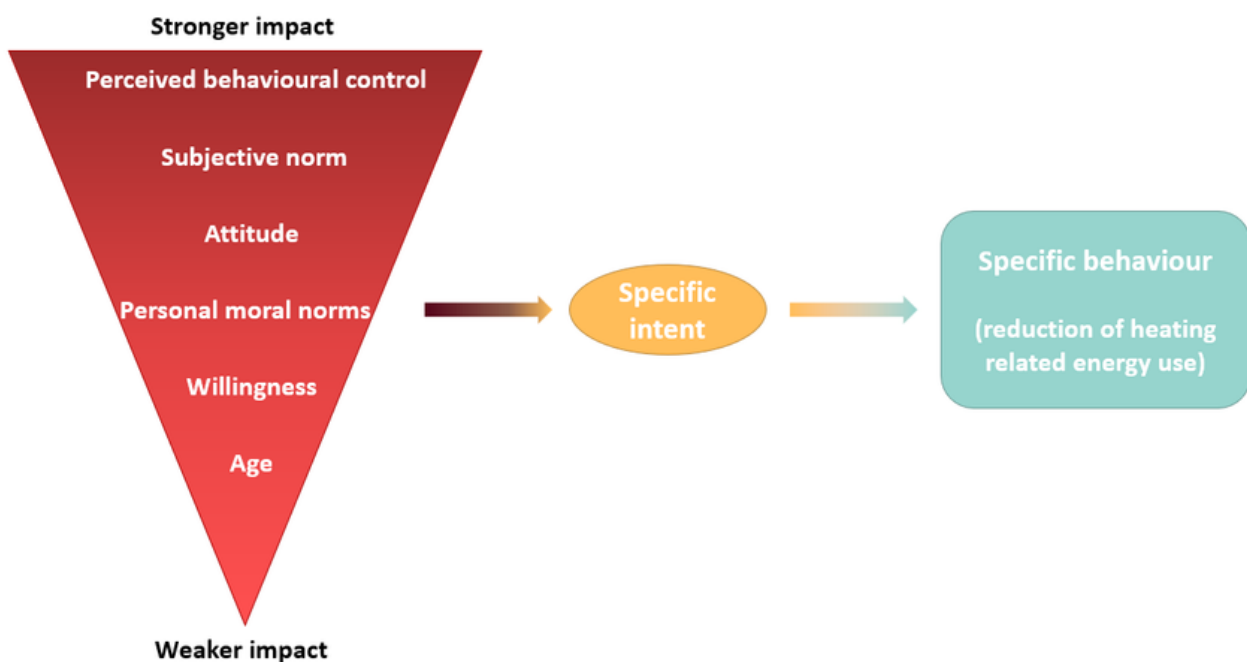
Stronger impact

Perceived behavioural control

Subjective norm

Attitude

Personal moral norms

Willingness

Age

Weaker impact

Specific intent

Specific behaviour

(reduction of heating related energy use)